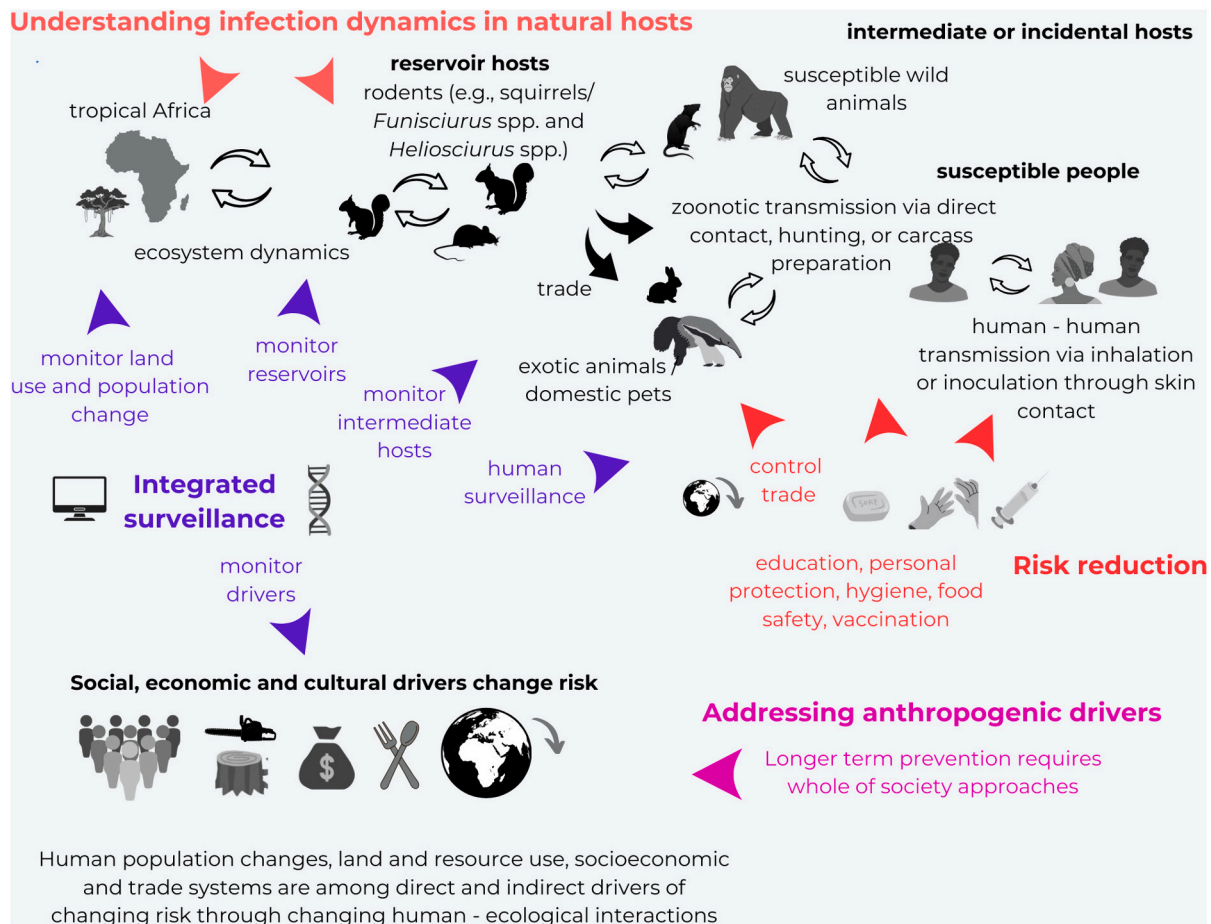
Understanding infection dynamics in natural hosts

intermediate or incidental hosts

reservoir hosts
rodents (e.g., squirrels/ *Funisciurus* spp. and *Heliosciurus* spp.)

tropical Africa

susceptible wild animals

susceptible people

zoonotic transmission via direct contact, hunting, or carcass preparation

ecosystem dynamics

trade

human - human transmission via inhalation or inoculation through skin contact

exotic animals / domestic pets

monitor land use and population change

monitor reservoirs

monitor intermediate hosts

human surveillance

control trade

Integrated surveillance

monitor drivers

education, personal protection, hygiene, food safety, vaccination

Risk reduction

Social, economic and cultural drivers change risk

Addressing anthropogenic drivers

Longer term prevention requires whole of society approaches

Human population changes, land and resource use, socioeconomic and trade systems are among direct and indirect drivers of changing risk through changing human - ecological interactions